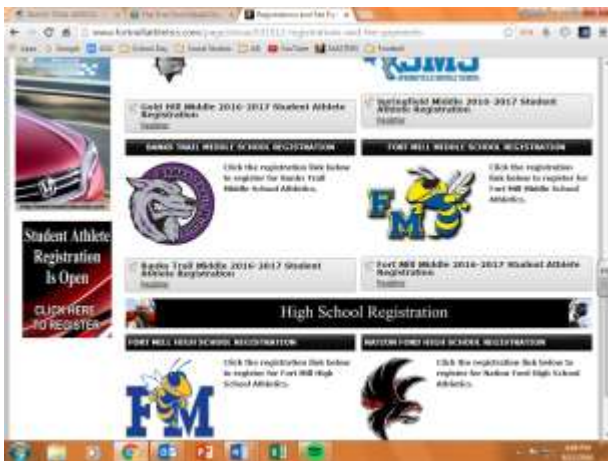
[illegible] | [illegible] | Registration and Fee Pa... ×

www.fortmillathletics.com/page/show/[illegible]-registration-and-fee-payments

Apps | Google | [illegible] | School Day | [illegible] | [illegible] | YouTube | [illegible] | Facebook

SMS

Gold Hill Middle 2016-2017 Student Athlete Registration
Register

Springfield Middle 2016-2017 Student Athlete Registration
Register

BANKS TRAIL MIDDLE SCHOOL REGISTRATION

Click the registration link below to register for Banks Trail Middle School Athletics.

FORT MILL MIDDLE SCHOOL REGISTRATION

Click the registration link below to register for Fort Mill Middle School Athletics.

FM

Student Athlete Registration Is Open

CLICK HERE TO REGISTER

Banks Trail Middle 2016-2017 Student Athlete Registration
Register

Fort Mill Middle 2016-2017 Student Athlete Registration
Register

High School Registration

FORT MILL HIGH SCHOOL REGISTRATION

Click the registration link below to register for Fort Mill High School Athletics.

FM

NATION FORD HIGH SCHOOL REGISTRATION

Click the registration link below to register for Nation Ford High School Athletics.